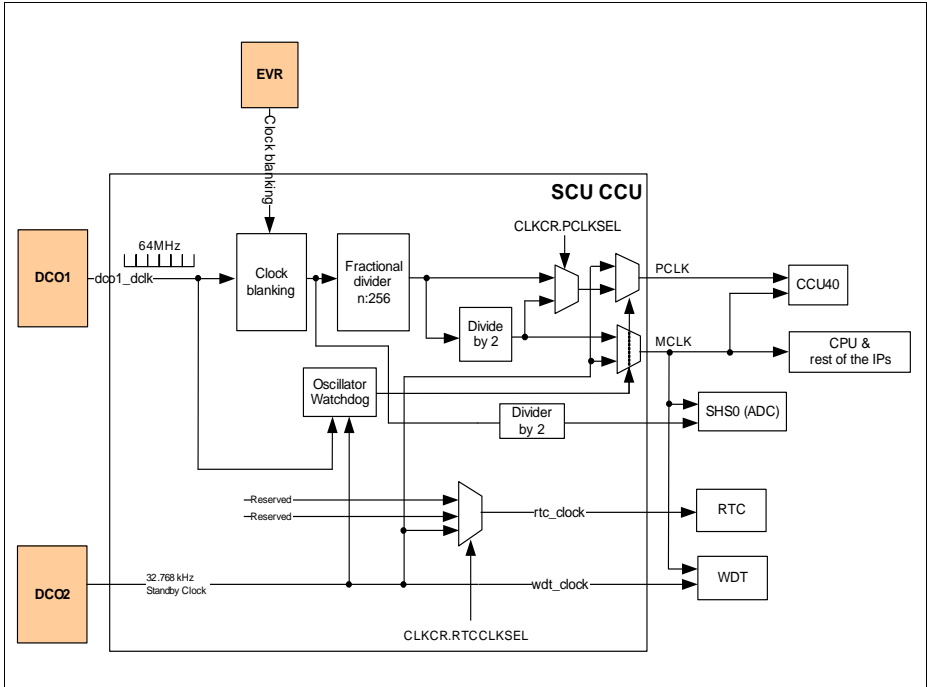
EVR

Clock blanking

SCU CCU

CLKCR.PCLKSEL

64MHz

DCO1

dco1_dclk

Clock blanking

Fractional divider n:256

PCLK

CCU40

Divide by 2

MCLK

CPU & rest of the IPs

Oscillator Watchdog

Divider by 2

SHS0 (ADC)

Reserved

Reserved

rtc_clock

RTC

DCO2

32.768 kHz Standby Clock

wdt_clock

WDT

CLKCR.RTCCLKSEL